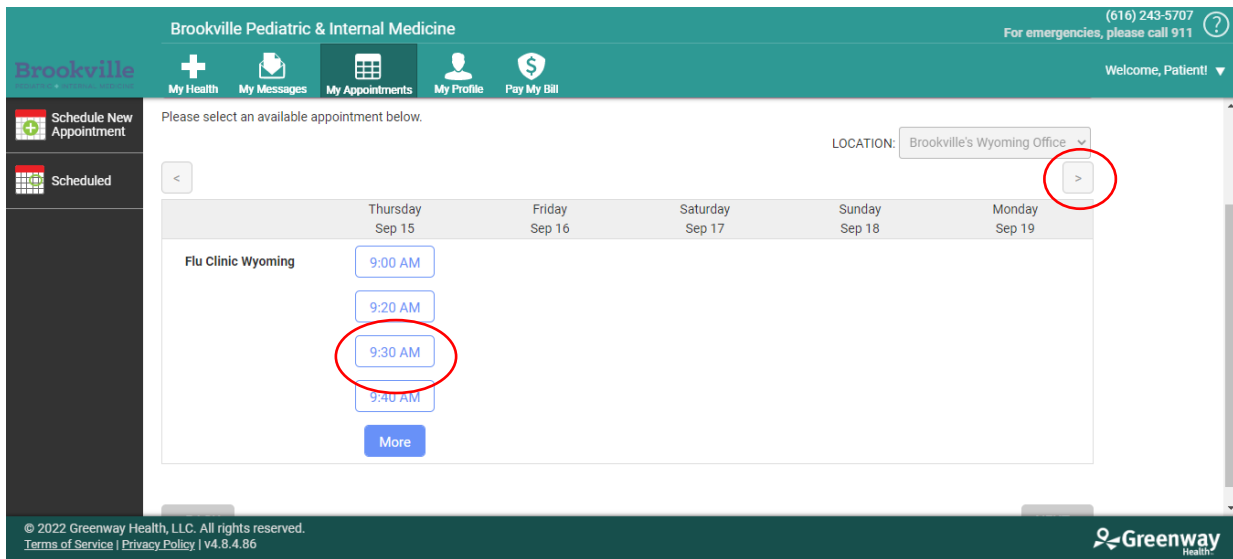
Brookville Pediatric & Internal Medicine

(616) 243-5707
For emergencies, please call 911

Brookville
PEDIATRIC & INTERNAL MEDICINE

My Health
My Messages
My Appointments
My Profile
Pay My Bill

Welcome, Patient!

Schedule New Appointment

Scheduled

Please select an available appointment below.

LOCATION: Brookville's Wyoming Office

<

>

| | Thursday Sep 15 | Friday Sep 16 | Saturday Sep 17 | Sunday Sep 18 | Monday Sep 19 |
|---|---|---|---|---|---|
| Flu Clinic Wyoming | 9:00 AM | | | | |
| | 9:20 AM | | | | |
| | 9:30 AM | | | | |
| | 9:40 AM | | | | |
| | More | | | | |

© 2022 Greenway Health, LLC. All rights reserved.
Terms of Service | Privacy Policy | v4.8.4.86

Greenway Health